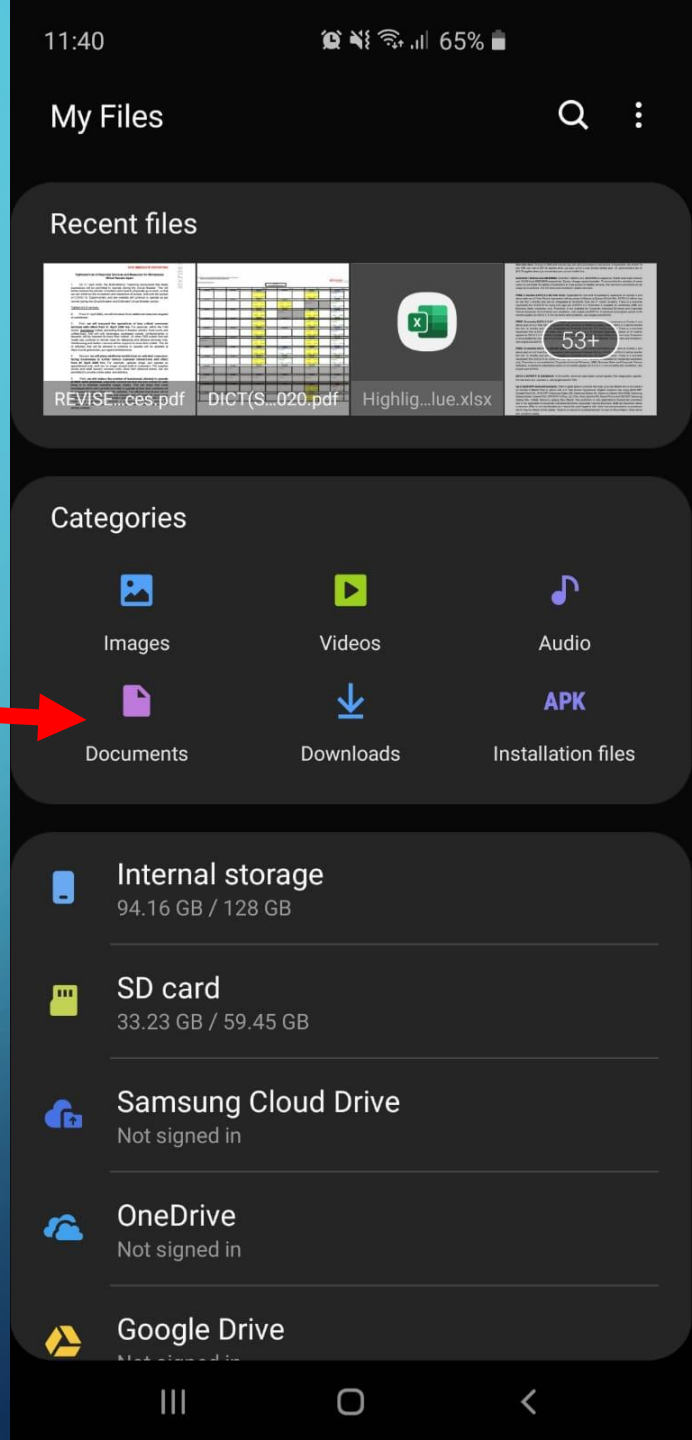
11:40 65%

My Files

Recent files

REVISE...ces.pdf

DICT(S...020.pdf

Highlig...lue.xlsx

53+

Categories

Images

Videos

Audio

Documents

Downloads

APK

Installation files

Internal storage
94.16 GB / 128 GB

SD card
33.23 GB / 59.45 GB

Samsung Cloud Drive
Not signed in

OneDrive
Not signed in

Google Drive
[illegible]